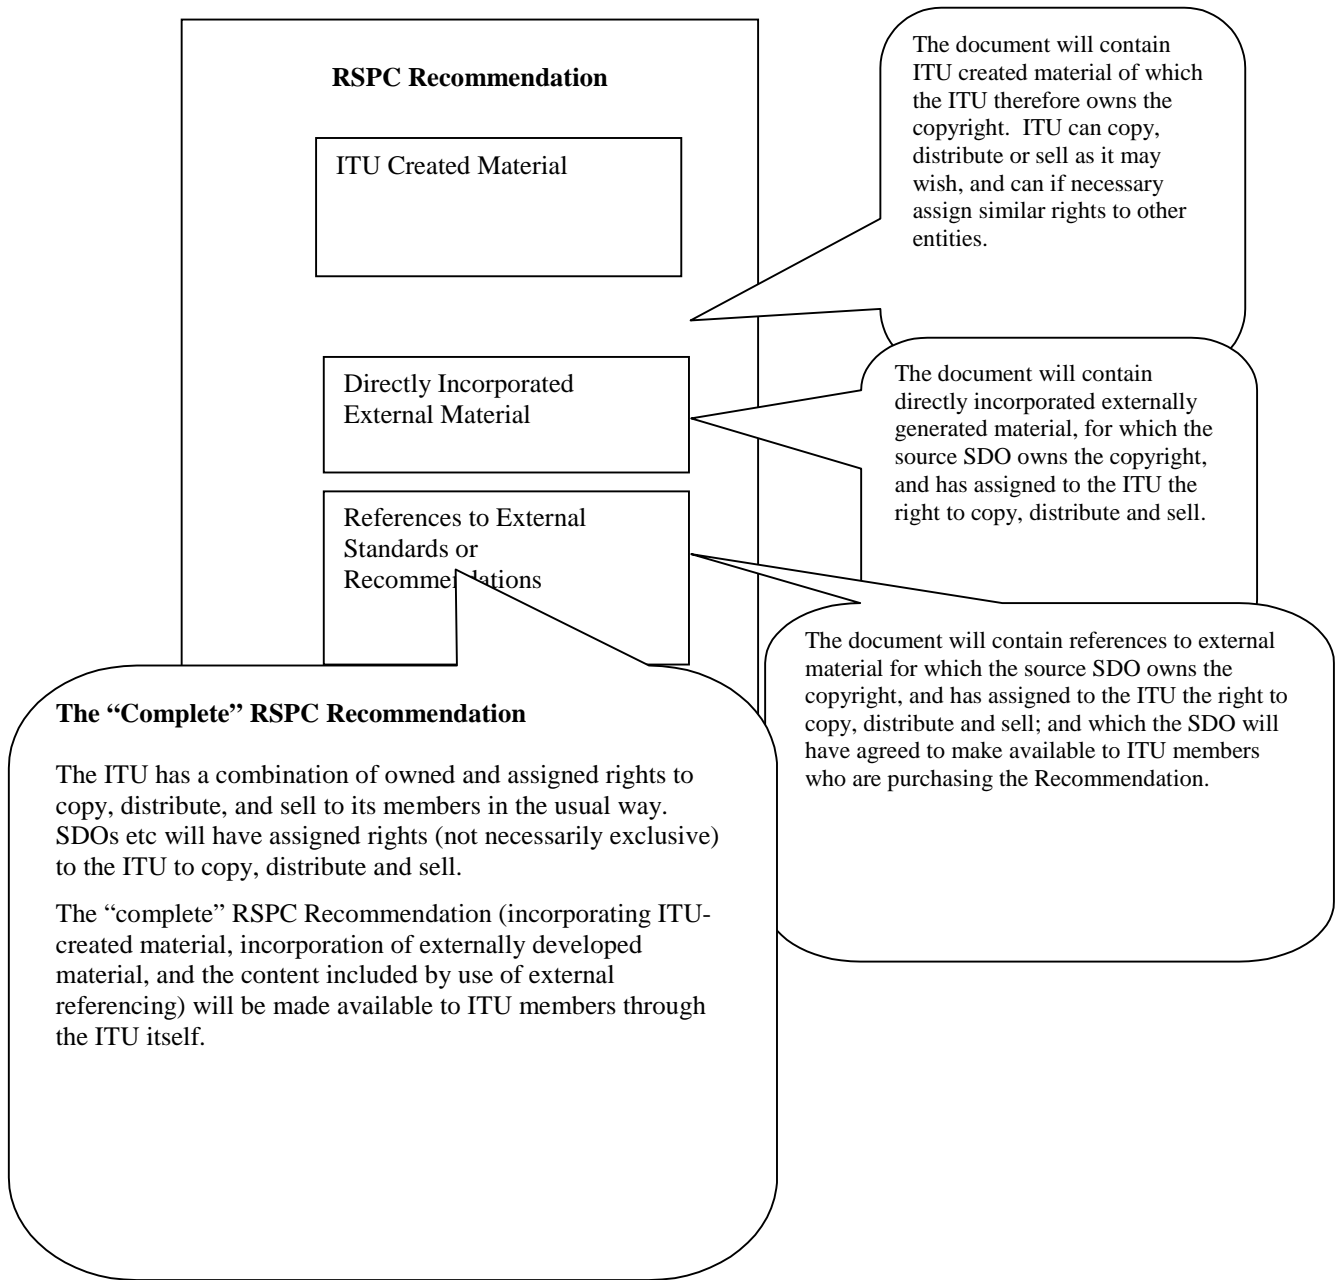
RSPC Recommendation

ITU Created Material

Directly Incorporated External Material

References to External Standards or Recommendations

The document will contain ITU created material of which the ITU therefore owns the copyright. ITU can copy, distribute or sell as it may wish, and can if necessary assign similar rights to other entities.

The document will contain directly incorporated externally generated material, for which the source SDO owns the copyright, and has assigned to the ITU the right to copy, distribute and sell.

The document will contain references to external material for which the source SDO owns the copyright, and has assigned to the ITU the right to copy, distribute and sell; and which the SDO will have agreed to make available to ITU members who are purchasing the Recommendation.

The "Complete" RSPC Recommendation

The ITU has a combination of owned and assigned rights to copy, distribute, and sell to its members in the usual way. SDOs etc will have assigned rights (not necessarily exclusive) to the ITU to copy, distribute and sell.

The "complete" RSPC Recommendation (incorporating ITU-created material, incorporation of externally developed material, and the content included by use of external referencing) will be made available to ITU members through the ITU itself.